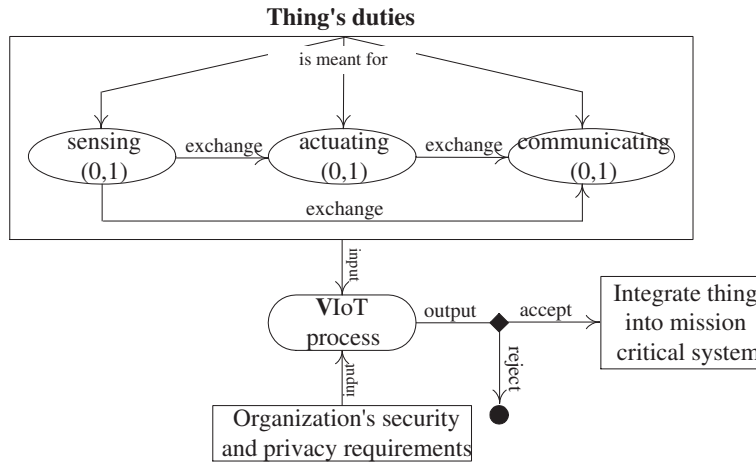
Thing's duties

is meant for

sensing (0,1)

exchange

actuating (0,1)

exchange

communicating (0,1)

exchange

input

VIoT process

output

accept

Integrate thing into mission critical system

reject

input

Organization's security and privacy requirements